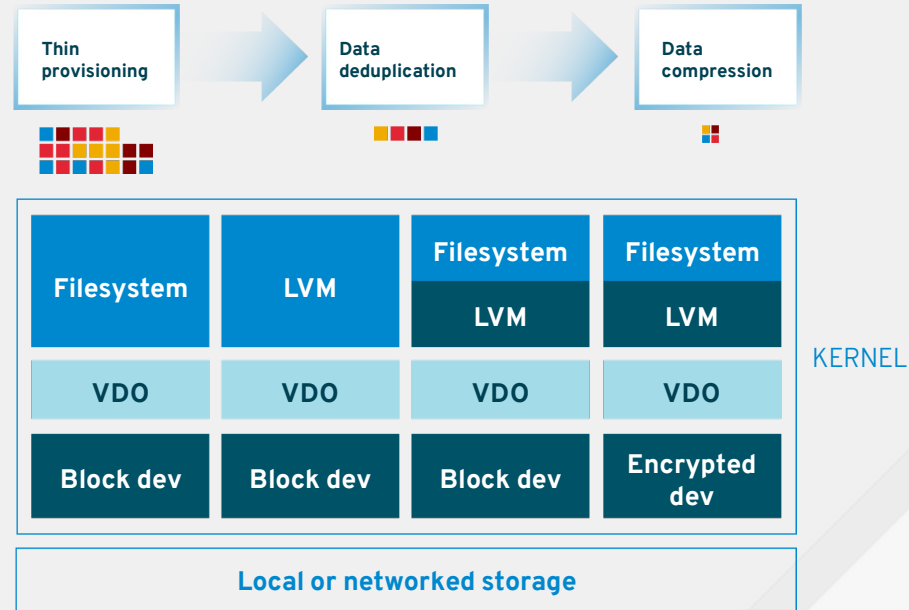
Thin provisioning

Data deduplication

Data compression

Filesystem

LVM

Filesystem

LVM

Filesystem

LVM

VDO

VDO

VDO

VDO

Block dev

Block dev

Block dev

Encrypted dev

KERNEL

Local or networked storage